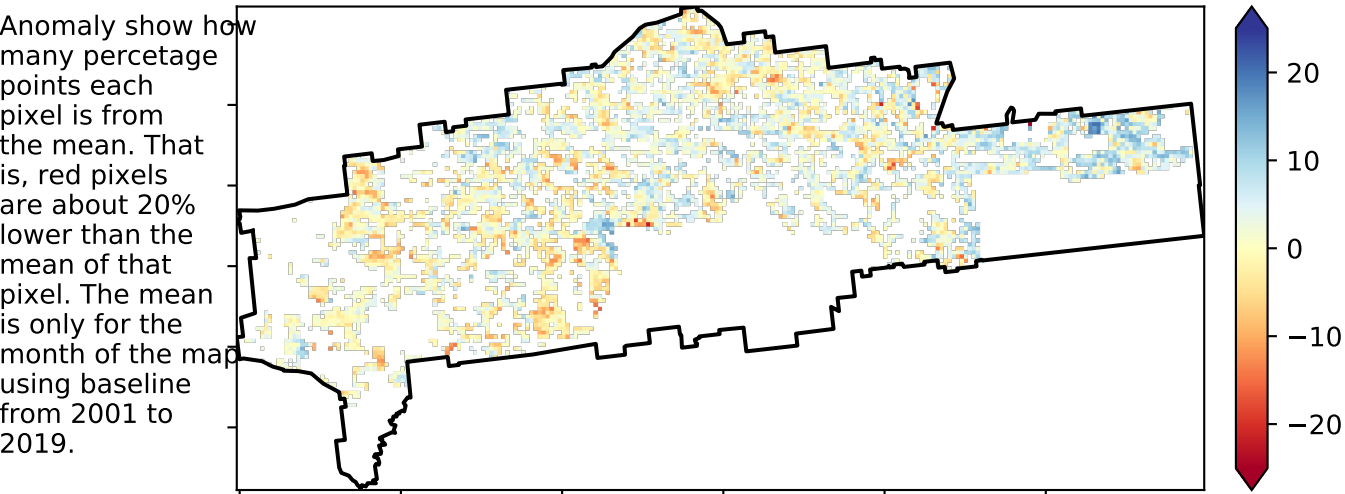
Anomaly show how many percetage points each pixel is from the mean. That is, red pixels are about 20% lower than the mean of that pixel. The mean is only for the month of the map using baseline from 2001 to 2019.

20
10
0
−10
−20